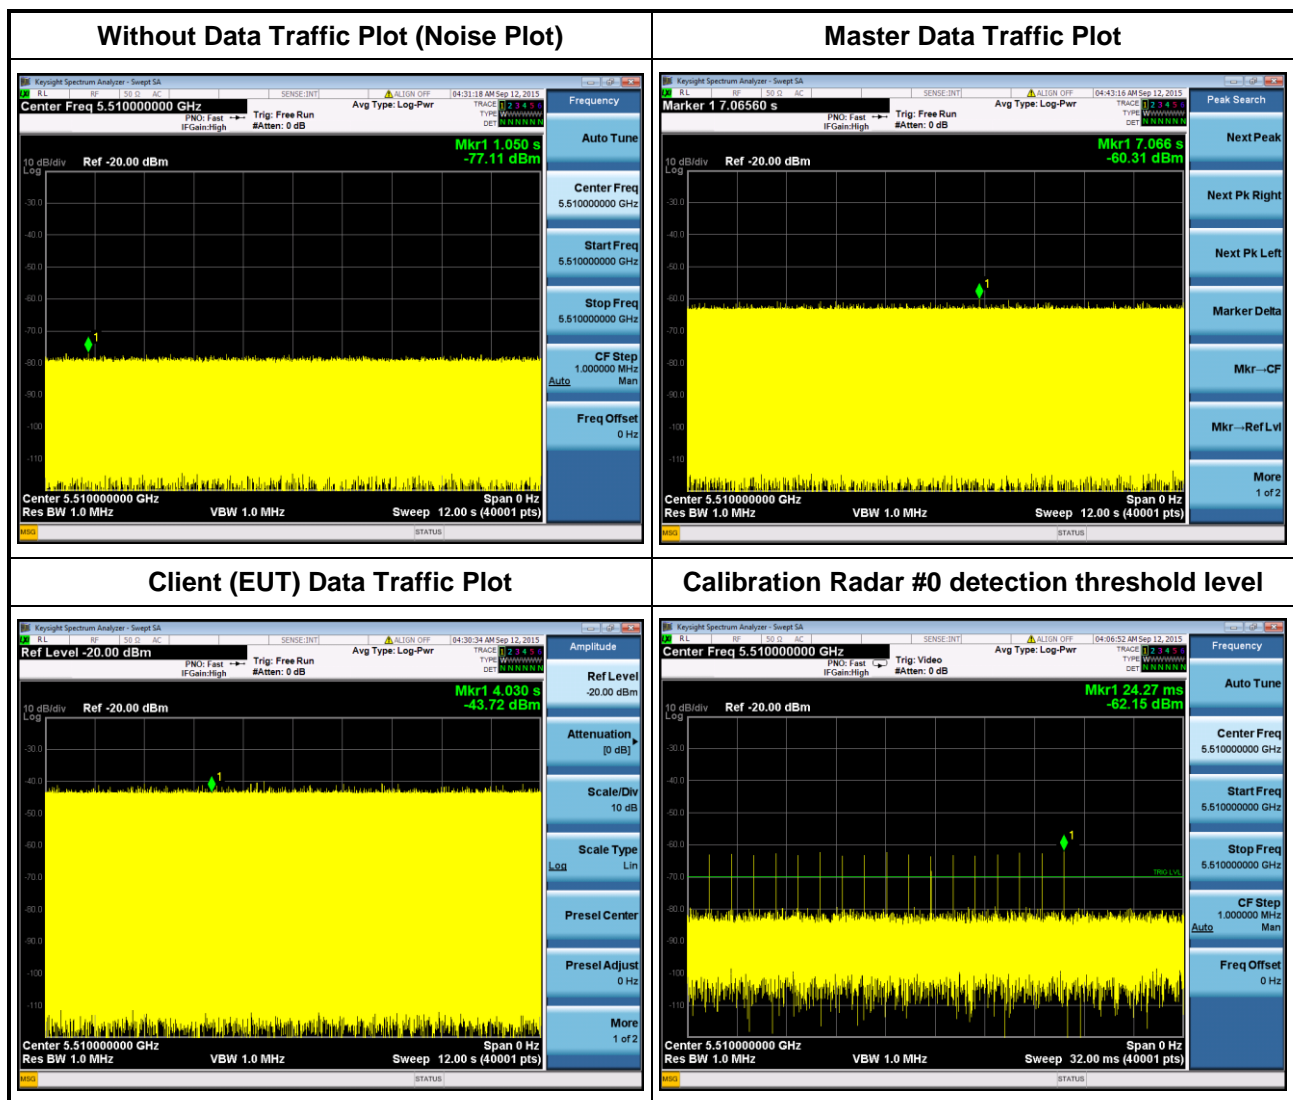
| Without Data Traffic Plot (Noise Plot) | Master Data Traffic Plot |
|---|---|
| Keysight Spectrum Analyzer - Swept SA RL RF 50 Ω AC SENSE:INT ALIGN OFF 04:31:18 AM Sep 12, 2015 Center Freq 5.510000000 GHz PNO: Fast IFGain:High Trig: Free Run #Atten: 0 dB Avg Type: Log-Pwr TRACE 1 2 3 4 5 6 TYPE DET N N N N N N Frequency Mkr1 1.050 s -77.11 dBm 10 dB/div Ref -20.00 dBm Log -30.0 -40.0 -50.0 -60.0 -70.0 -80.0 -90.0 -100 -110 Center 5.510000000 GHz Res BW 1.0 MHz VBW 1.0 MHz Span 0 Hz Sweep 12.00 s (40001 pts) Auto Tune Center Freq 5.510000000 GHz Start Freq 5.510000000 GHz Stop Freq 5.510000000 GHz CF Step 1.000000 MHz Auto Man Freq Offset 0 Hz MSG STATUS | Keysight Spectrum Analyzer - Swept SA RL RF 50 Ω AC SENSE:INT ALIGN OFF 04:43:16 AM Sep 12, 2015 Marker 1 7.06560 s PNO: Fast IFGain:High Trig: Free Run #Atten: 0 dB Avg Type: Log-Pwr TRACE 1 2 3 4 5 6 TYPE DET N N N N N N Peak Search Mkr1 7.066 s -60.31 dBm 10 dB/div Ref -20.00 dBm Log -30.0 -40.0 -50.0 -60.0 -70.0 -80.0 -90.0 -100 -110 Center 5.510000000 GHz Res BW 1.0 MHz VBW 1.0 MHz Span 0 Hz Sweep 12.00 s (40001 pts) Next Peak Next Pk Right Next Pk Left Marker Delta Mkr→CF Mkr→Ref Lvl More 1 of 2 MSG STATUS |
| Client (EUT) Data Traffic Plot | Calibration Radar #0 detection threshold level |
| Keysight Spectrum Analyzer - Swept SA RL RF 50 Ω AC SENSE:INT ALIGN OFF 04:30:34 AM Sep 12, 2015 Ref Level -20.00 dBm PNO: Fast IFGain:High Trig: Free Run #Atten: 0 dB Avg Type: Log-Pwr TRACE 1 2 3 4 5 6 TYPE DET N N N N N N Amplitude Mkr1 4.030 s -43.72 dBm 10 dB/div Ref -20.00 dBm Log -30.0 -40.0 -50.0 -60.0 -70.0 -80.0 -90.0 -100 -110 Center 5.510000000 GHz Res BW 1.0 MHz VBW 1.0 MHz Span 0 Hz Sweep 12.00 s (40001 pts) Ref Level -20.00 dBm Attenuation [0 dB] Scale/Div 10 dB Scale Type Log Lin Presel Center Presel Adjust 0 Hz More 1 of 2 MSG STATUS | Keysight Spectrum Analyzer - Swept SA RL RF 50 Ω AC SENSE:INT ALIGN OFF 04:06:52 AM Sep 12, 2015 Center Freq 5.510000000 GHz PNO: Fast IFGain:High Trig: Video #Atten: 0 dB Avg Type: Log-Pwr TRACE 1 2 3 4 5 6 TYPE DET N N N N N N Frequency Mkr1 24.27 ms -62.15 dBm 10 dB/div Ref -20.00 dBm Log -30.0 -40.0 -50.0 -60.0 -70.0 TRIG LVL -80.0 -90.0 -100 -110 Center 5.510000000 GHz Res BW 1.0 MHz VBW 1.0 MHz Span 0 Hz Sweep 32.00 ms (40001 pts) Auto Tune Center Freq 5.510000000 GHz Start Freq 5.510000000 GHz Stop Freq 5.510000000 GHz CF Step 1.000000 MHz Auto Man Freq Offset 0 Hz MSG STATUS |